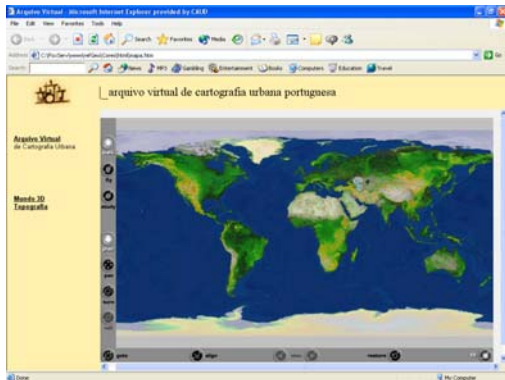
Arquivo Virtual - Microsoft Internet Explorer provided by CAUP

File Edit View Favorites Tools Help

Search Favorites Media

Address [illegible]

Search News MP3 Gambling Entertainment Books Computers Education Travel

_arquivo virtual de cartografia urbana portuguesa

Arquivo Virtual
de Cartografia Urbana

Mundo 3D
Topografia

goto align measure

Done My Computer